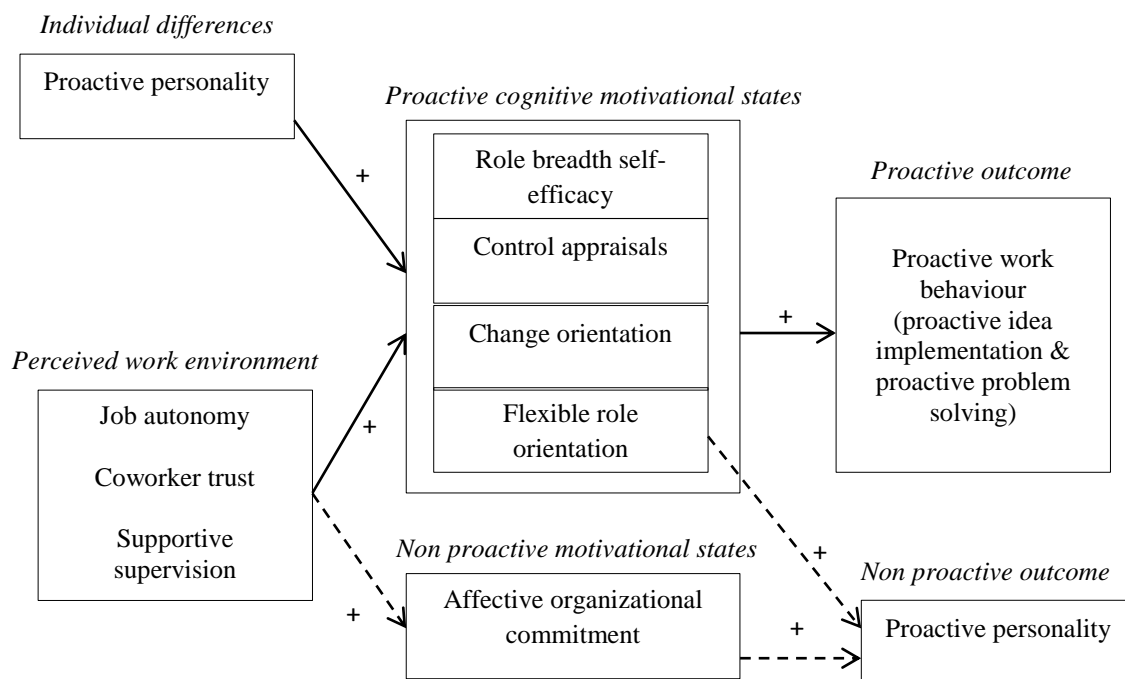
Individual differences

Proactive personality

+

Proactive cognitive motivational states

Role breadth self-efficacy

Control appraisals

Change orientation

Flexible role orientation

Proactive outcome

+

Proactive work behaviour (proactive idea implementation & proactive problem solving)

Perceived work environment

Job autonomy

Coworker trust

Supportive supervision

+

Non proactive motivational states

+

Affective organizational commitment

+

Non proactive outcome

+

Proactive personality